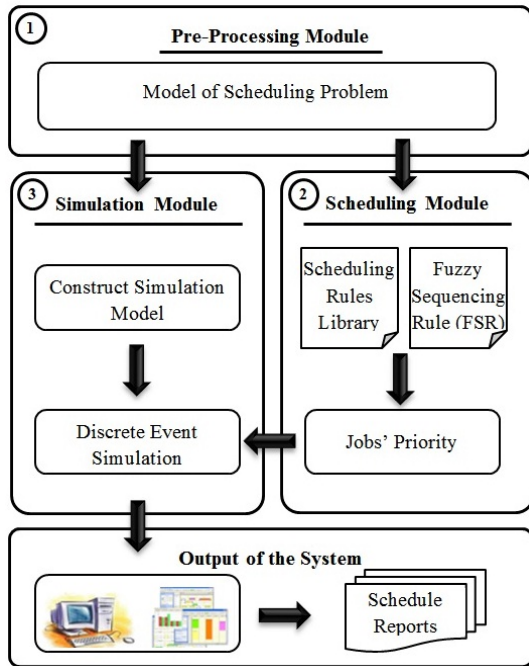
1

Pre-Processing Module

Model of Scheduling Problem

3

Simulation Module

Construct Simulation Model

Discrete Event Simulation

2

Scheduling Module

Scheduling Rules Library

Fuzzy Sequencing Rule (FSR)

Jobs' Priority

Output of the System

Schedule Reports